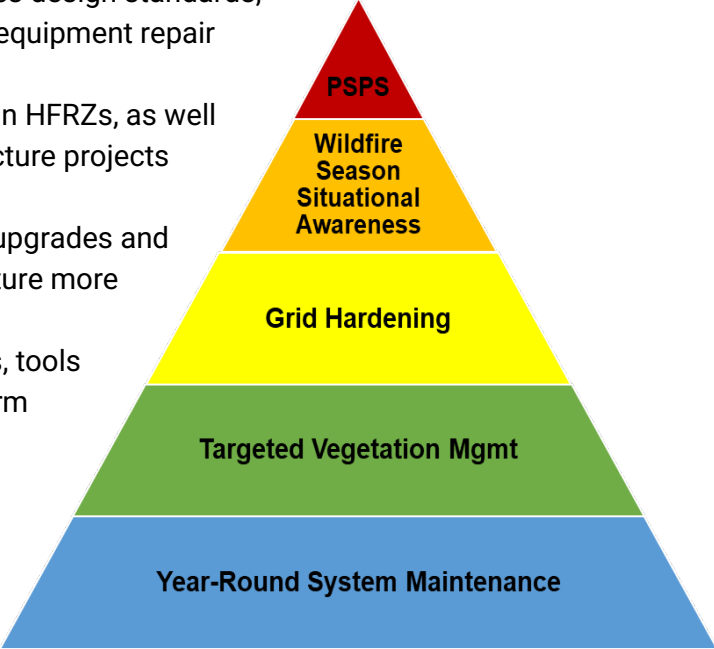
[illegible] design standards, equipment repair

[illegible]n HFRZs, as well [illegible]cture projects

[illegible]upgrades and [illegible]ture more

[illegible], tools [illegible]rm

PSPS

Wildfire Season Situational Awareness

Grid Hardening

Targeted Vegetation Mgmt

Year-Round System Maintenance